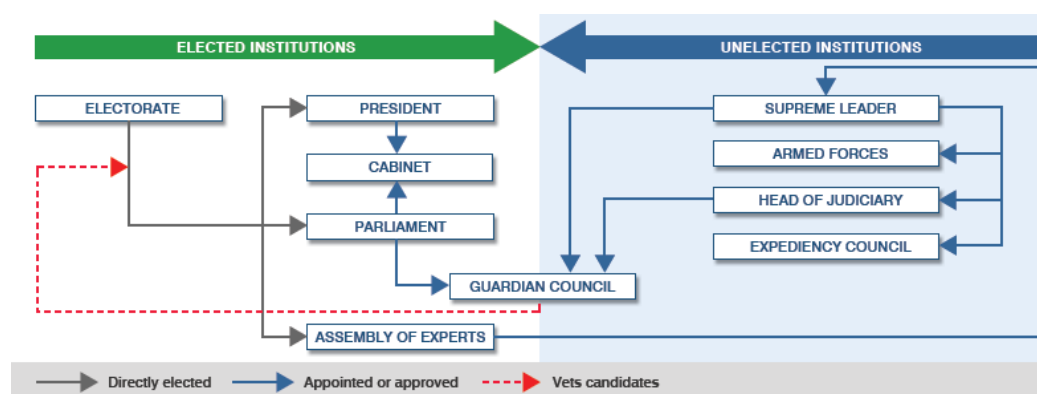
ELECTED INSTITUTIONS

UNELECTED INSTITUTIONS

ELECTORATE

PRESIDENT

CABINET

PARLIAMENT

GUARDIAN COUNCIL

ASSEMBLY OF EXPERTS

SUPREME LEADER

ARMED FORCES

HEAD OF JUDICIARY

EXPEDIENCY COUNCIL

Directly elected

Appointed or approved

Vets candidates